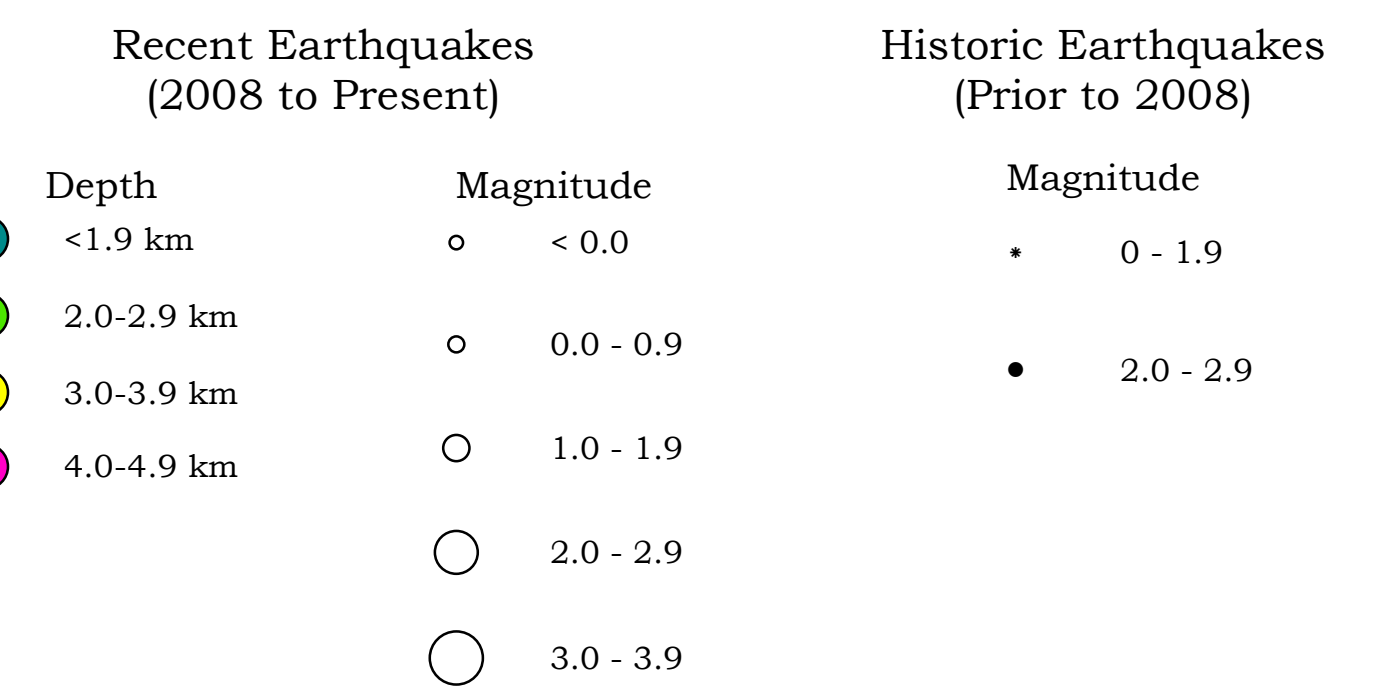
Recent Earthquakes
(2008 to Present)

Depth

<1.9 km

2.0-2.9 km

3.0-3.9 km

4.0-4.9 km

Magnitude

< 0.0

0.0 - 0.9

1.0 - 1.9

2.0 - 2.9

3.0 - 3.9

Historic Earthquakes
(Prior to 2008)

Magnitude

0 - 1.9

2.0 - 2.9